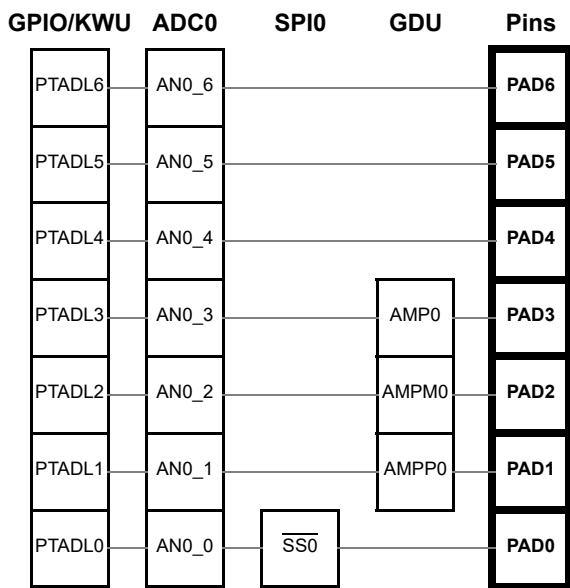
| GPIO/KWU | ADC0 | SPI0 | GDU | Pins |
|---|---|---|---|---|
| PTADL6 | AN0_6 | | | PAD6 |
| PTADL5 | AN0_5 | | | PAD5 |
| PTADL4 | AN0_4 | | | PAD4 |
| PTADL3 | AN0_3 | | AMP0 | PAD3 |
| PTADL2 | AN0_2 | | AMPM0 | PAD2 |
| PTADL1 | AN0_1 | | AMPP0 | PAD1 |
| PTADL0 | AN0_0 | $\overline{SS0}$ | | PAD0 |